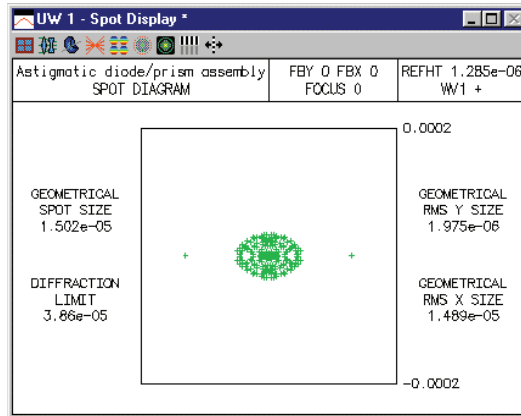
UW 1 - Spot Display *

Astigmatic diode/prism assembly
SPOT DIAGRAM

FBY 0 FBX 0
FOCUS 0

REFHT 1.285e-06
WV1 +

0.0002

GEOMETRICAL
SPOT SIZE
1.502e-05

DIFFRACTION
LIMIT
3.86e-05

GEOMETRICAL
RMS Y SIZE
1.975e-06

GEOMETRICAL
RMS X SIZE
1.489e-05

-0.0002